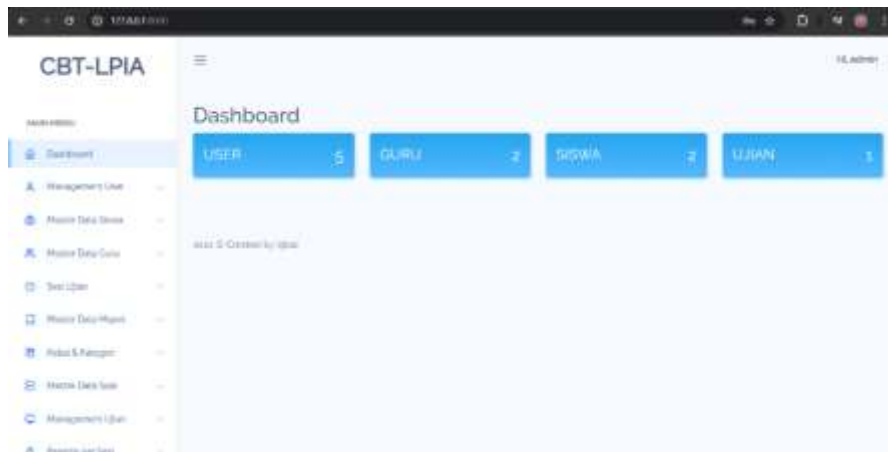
127.0.0.1:8000

CBT-LPIA

MAIN MENU

Dashboard

Management User

Master Data Siswa

Master Data Guru

Soal Ujian

Master Data Mapel

Kelas & Kategori

Master Data Soal

Management Ujian

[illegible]

Hi, admin

Dashboard

USER 5

GURU 2

SISWA 2

UJIAN 1

2022 © Created by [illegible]